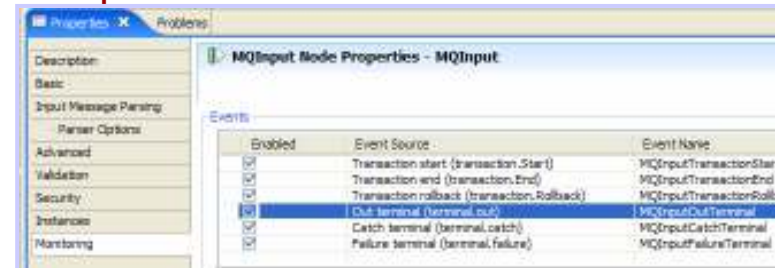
Properties X Problems

Description
Basic
Input Message Parsing
Parser Options
Advanced
Validation
Security
Instances
Monitoring

MQInput Node Properties - MQInput

Events

| Enabled | Event Source | Event Name |
|---|---|---|
| ☑ | Transaction start (transaction.Start) | MQInputTransactionSta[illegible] |
| ☑ | Transaction end (transaction.End) | MQInputTransactionEnd |
| ☑ | Transaction rollback (transaction.Rollback) | MQInputTransactionRoll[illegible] |
| ☑ | Out terminal (terminal.out) | MQInputOutTerminal |
| ☑ | Catch terminal (terminal.catch) | MQInputCatchTerminal |
| ☑ | Failure terminal (terminal.failure) | MQInputFailureTerminal |